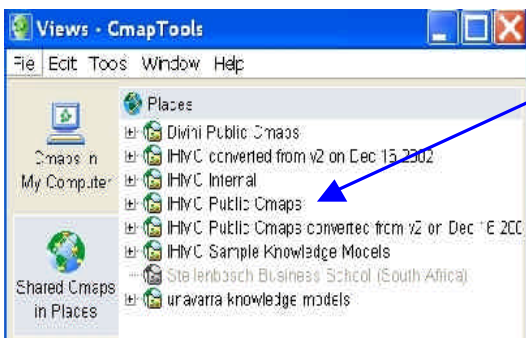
Views - CmapTools

File Edit Tools Window Help

Cmaps in My Computer

Shared Cmaps in Places

Places

Divini Public Cmaps
IHMC converted from v2 on Dec 16 2002
IHMC Internal
IHMC Public Cmaps
IHMC Public Cmaps converted from v2 on Dec 16 200
IHMC Sample Knowledge Models
Stellenbosch Business School (South Africa)
uravarra knowledge models